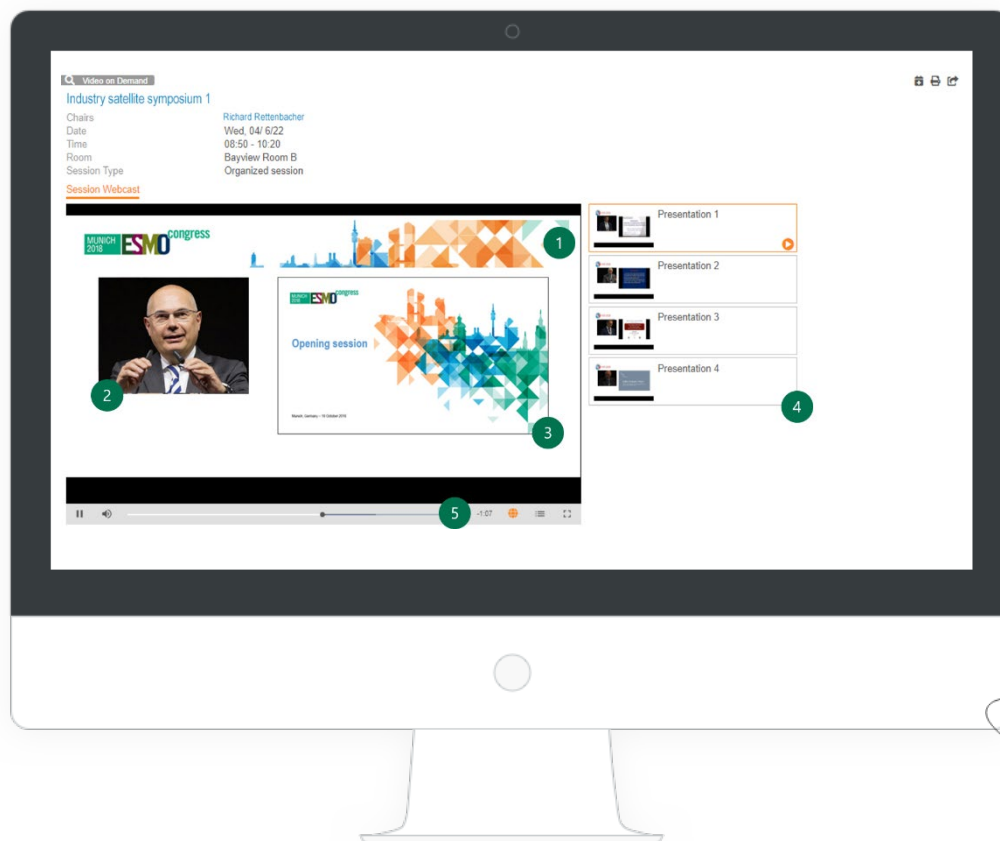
Video on Demand
Industry satellite symposium 1

| | |
|---|---|
| Chairs | Richard Rettenbacher |
| Date | Wed, 04/ 6/22 |
| Time | 08:50 - 10:20 |
| Room | Bayview Room B |
| Session Type | Organized session |

Session Webcast

MUNICH 2018 ESMO congress

1

2

MUNICH 2018 ESMO congress

Opening session

Munich, Germany – 19 October 2018

3

Presentation 1

Presentation 2

Presentation 3

Presentation 4

4

5

-1:07